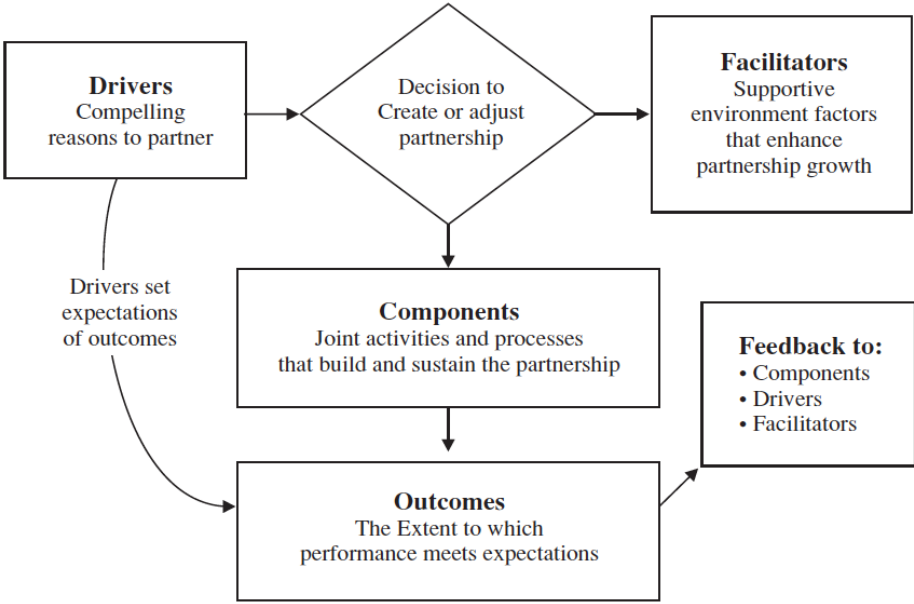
Drivers
Compelling reasons to partner

Decision to Create or adjust partnership

Facilitators
Supportive environment factors that enhance partnership growth

Drivers set expectations of outcomes

Components
Joint activities and processes that build and sustain the partnership

Feedback to:
• Components
• Drivers
• Facilitators

Outcomes
The Extent to which performance meets expectations